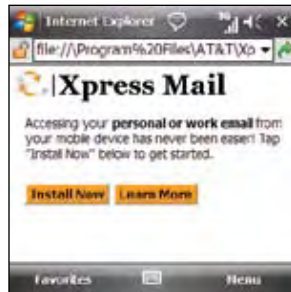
Internet Explorer

file://\Program%20Files\AT&T\Xp

Xpress Mail

Accessing your **personal or work email** from your mobile device has never been easier! Tap "Install Now" below to get started.

Install Now Learn More

Favorites Menu